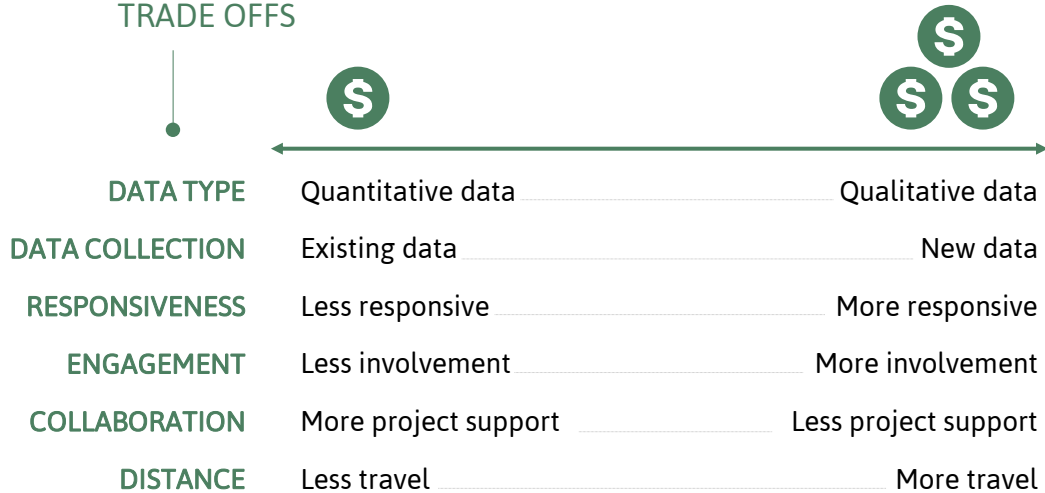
TRADE OFFS

$ $ $ $

| | | |
|---|---|---|
| DATA TYPE | Quantitative data | Qualitative data |
| DATA COLLECTION | Existing data | New data |
| RESPONSIVENESS | Less responsive | More responsive |
| ENGAGEMENT | Less involvement | More involvement |
| COLLABORATION | More project support | Less project support |
| DISTANCE | Less travel | More travel |